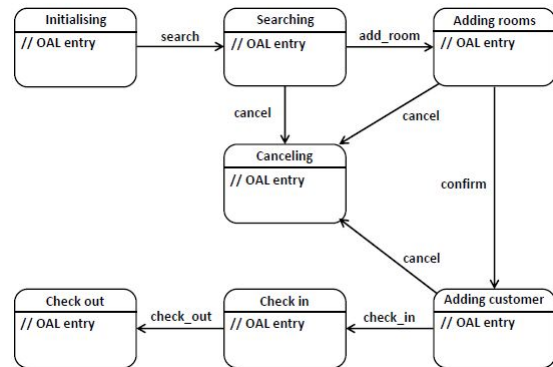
Initialising
// OAL entry

search

Searching
// OAL entry

add_room

Adding rooms
// OAL entry

cancel

cancel

Canceling
// OAL entry

confirm

cancel

Check out
// OAL entry

check_out

Check in
// OAL entry

check_in

Adding customer
// OAL entry